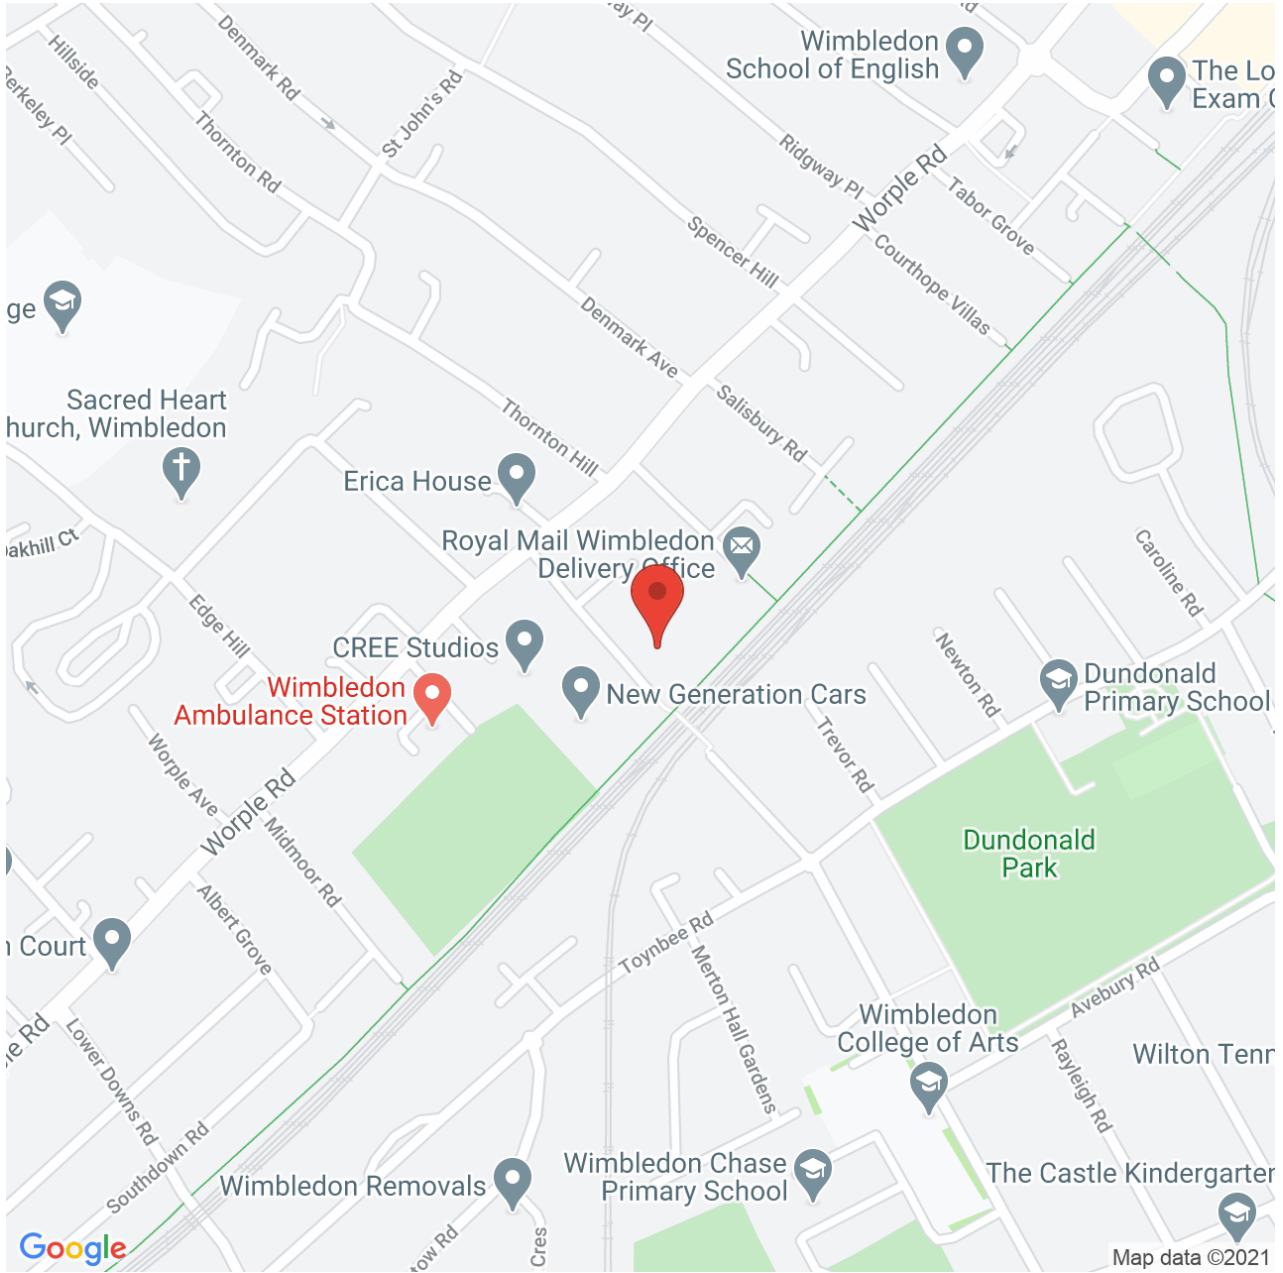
Hillside
Denmark Rd
ay Pl
Wimbledon School of English
The Lo
Exam (
erkeley Pl
Thornton Rd
St John's Rd
Ridgway Pl
Worple Rd
Tabor Grove
Spencer Hill
Courthope Villas
ge
Denmark Ave
Salisbury Rd
Sacred Heart
hurch, Wimbledon
Thornton Hill
Erica House
akhill Ct
Royal Mail Wimbledon Delivery Office
Caroline Rd
Edge Hill
CREE Studios
Newton Rd
Dundonald Primary School
Wimbledon Ambulance Station
New Generation Cars
Worple Ave
Trevor Rd
Worple Rd
Midmoor Rd
Dundonald Park
Albert Grove
Toynbee Rd
Court
Merton Hall Gardens
Avebury Rd
e Rd
Lower Downs Rd
Wimbledon College of Arts
Rayleigh Rd
Wilton Tenn
Southdown Rd
Wimbledon Chase Primary School
The Castle Kindergarter
Wimbledon Removals
ow Rd
Cres
Google
Map data ©2021